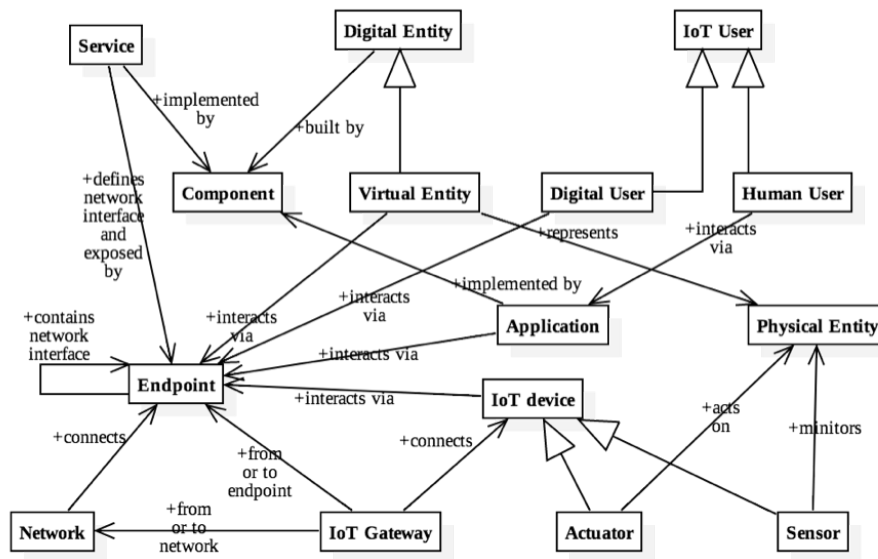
Service

Digital Entity

IoT User

+implemented by

+built by

+defines network interface and exposed by

Component

Virtual Entity

Digital User

Human User

+represents

+interacts via

+implemented by

+interacts via

+interacts via

+contains network interface

Application

Physical Entity

+interacts via

Endpoint

+interacts via

IoT device

+acts on

+connects

+from or to endpoint

+connects

+minitors

+from or to network

Network

IoT Gateway

Actuator

Sensor